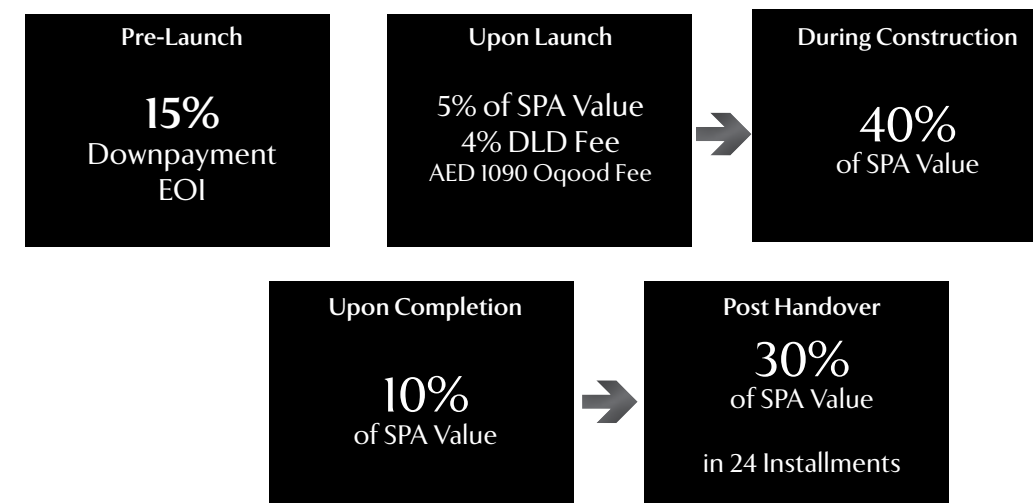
Pre-Launch

15%
Downpayment
EOI

Upon Launch

5% of SPA Value
4% DLD Fee
AED 1090 Oqood Fee

During Construction

40%
of SPA Value

Upon Completion

10%
of SPA Value

Post Handover

30%
of SPA Value

in 24 Installments